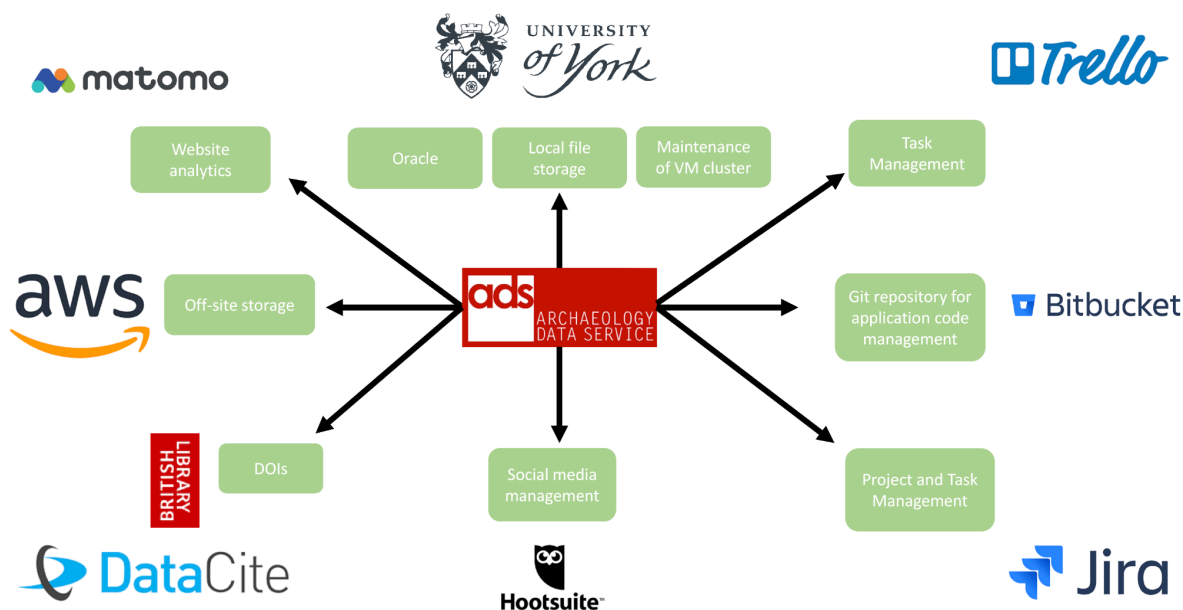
UNIVERSITY of York

matomo

Trello

Website analytics

Oracle

Local file storage

Maintenance of VM cluster

Task Management

aws

Off-site storage

ads ARCHAEOLOGY DATA SERVICE

Git repository for application code management

Bitbucket

BRITISH LIBRARY

DOIs

Social media management

Project and Task Management

DataCite

Hootsuite

Jira